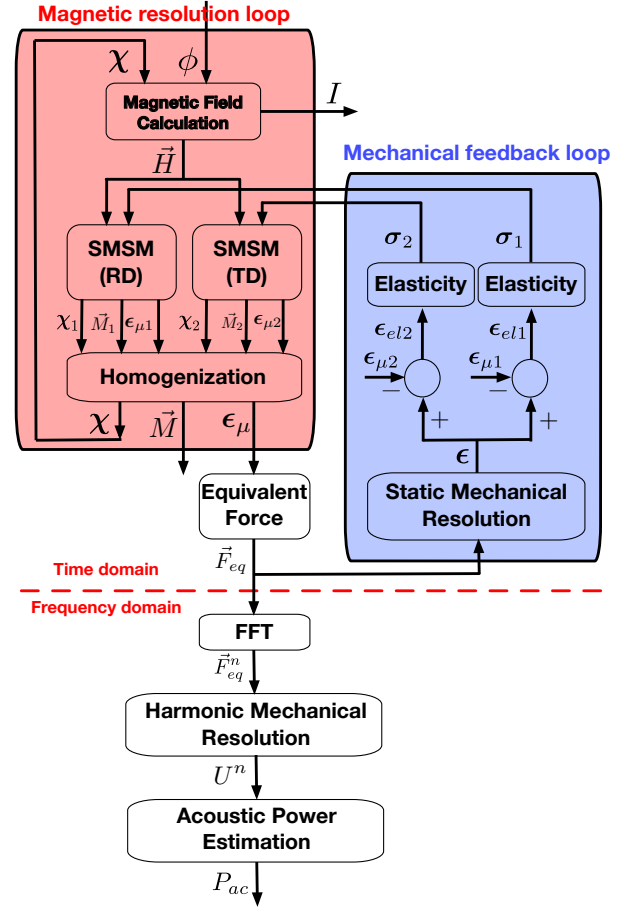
Magnetic resolution loop

$\chi$ $\phi$

Magnetic Field Calculation

$I$

$\vec{H}$

Mechanical feedback loop

SMSM (RD)

SMSM (TD)

$\boldsymbol{\sigma}_2$ $\boldsymbol{\sigma}_1$

Elasticity Elasticity

$\chi_1$ $\vec{M}_1$ $\boldsymbol{\epsilon}_{\mu1}$ $\chi_2$ $\vec{M}_2$ $\boldsymbol{\epsilon}_{\mu2}$

$\boldsymbol{\epsilon}_{el2}$ $\boldsymbol{\epsilon}_{el1}$

Homogenization

$\boldsymbol{\epsilon}_{\mu2}$ $-$ $\boldsymbol{\epsilon}_{\mu1}$ $-$

$+$ $+$

$\chi$ $\vec{M}$ $\boldsymbol{\epsilon}_{\mu}$

$\boldsymbol{\epsilon}$

Equivalent Force

Static Mechanical Resolution

$\vec{F}_{eq}$

Time domain

Frequency domain

FFT

$\vec{F}_{eq}^{n}$

Harmonic Mechanical Resolution

$U^n$

Acoustic Power Estimation

$P_{ac}$